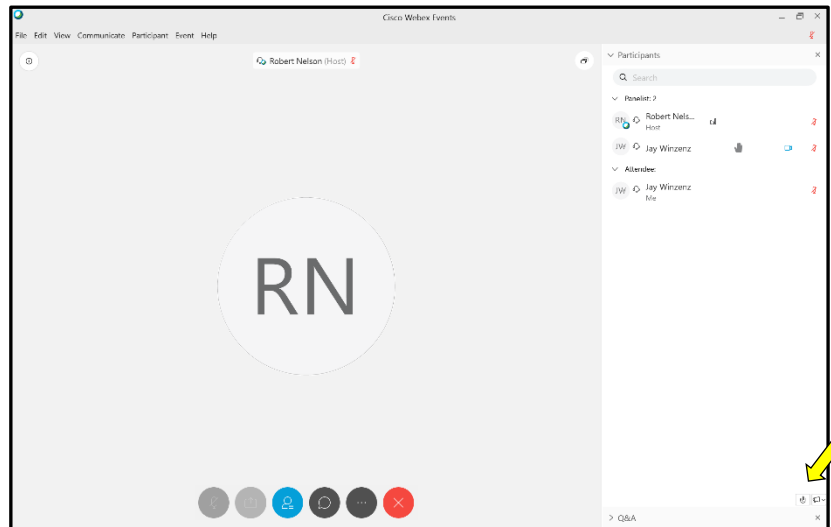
Cisco Webex Events

File Edit View Communicate Participant Event Help

Robert Nelson (Host)

RN

Participants

Search

Panelist: 2

RN Robert Nels...
Host

JW Jay Winzenz

Attendee:

JW Jay Winzenz
Me

Q&A